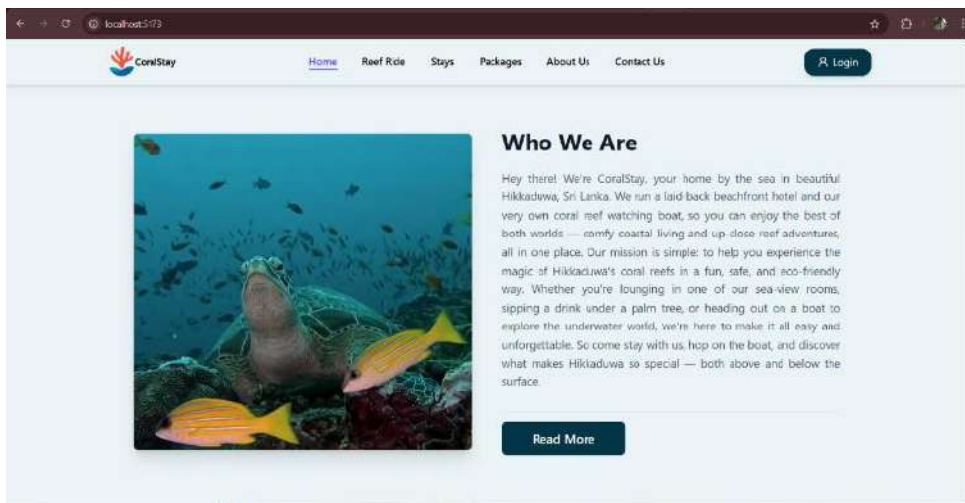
localhost:5173

CoralStay

Home Reef Ride Stays Packages About Us Contact Us

Login

Who We Are

Hey there! We're CoralStay, your home by the sea in beautiful Hikkaduwa, Sri Lanka. We run a laid-back beachfront hotel and our very own coral reef watching boat, so you can enjoy the best of both worlds — comfy coastal living and up-close reef adventures, all in one place. Our mission is simple: to help you experience the magic of Hikkaduwa's coral reefs in a fun, safe, and eco-friendly way. Whether you're lounging in one of our sea-view rooms, sipping a drink under a palm tree, or heading out on a boat to explore the underwater world, we're here to make it all easy and unforgettable. So come stay with us, hop on the boat, and discover what makes Hikkaduwa so special — both above and below the surface.

Read More